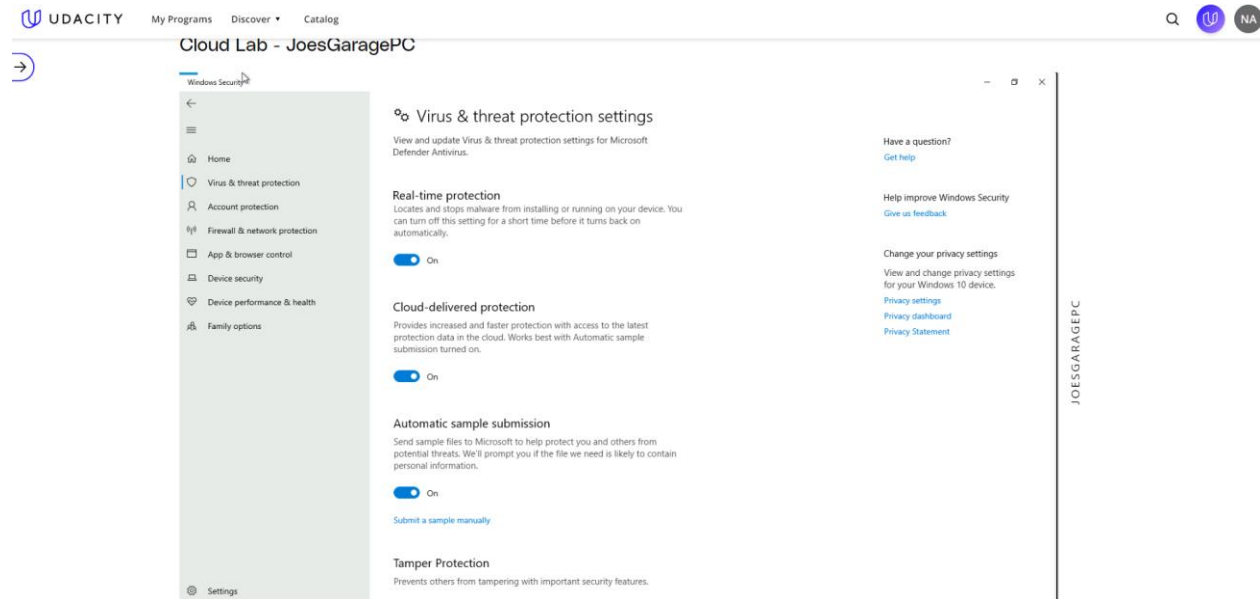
UDACITY My Programs Discover ▾ Catalog

NA

Cloud Lab - JoesGaragePC

Windows Security

Home
Virus & threat protection
Account protection
Firewall & network protection
App & browser control
Device security
Device performance & health
Family options

Settings

Virus & threat protection settings

View and update Virus & threat protection settings for Microsoft Defender Antivirus.

Real-time protection

Locates and stops malware from installing or running on your device. You can turn off this setting for a short time before it turns back on automatically.

On

Cloud-delivered protection

Provides increased and faster protection with access to the latest protection data in the cloud. Works best with Automatic sample submission turned on.

On

Automatic sample submission

Send sample files to Microsoft to help protect you and others from potential threats. We'll prompt you if the file we need is likely to contain personal information.

On

Submit a sample manually

Tamper Protection

Prevents others from tampering with important security features.

Have a question?
Get help

Help improve Windows Security
Give us feedback

Change your privacy settings
View and change privacy settings for your Windows 10 device.
Privacy settings
Privacy dashboard
Privacy Statement

JOESGARAGEPC